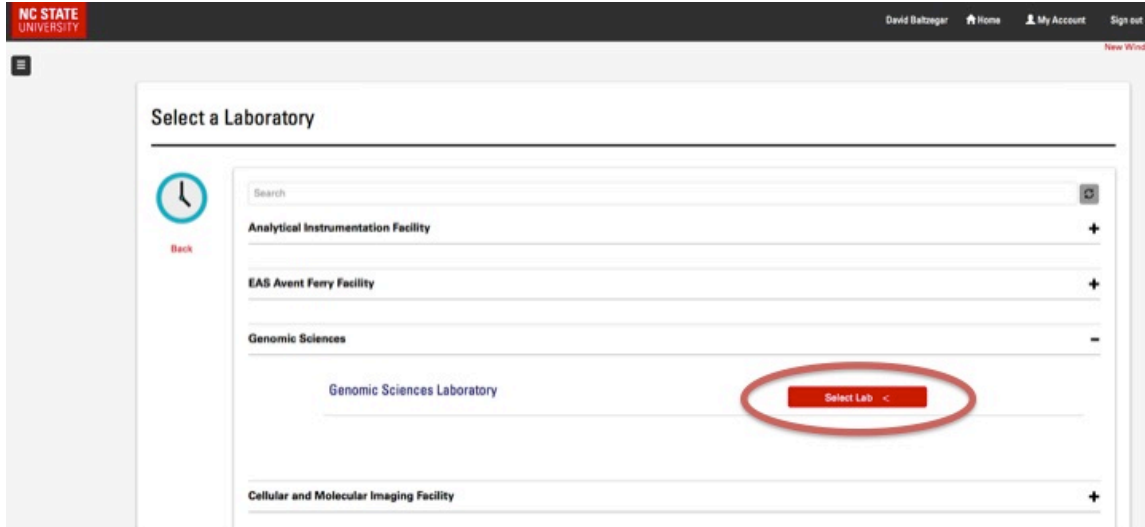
NC STATE UNIVERSITY

David Baltzegar Home My Account Sign out

New Wind

Select a Laboratory

Back

Search

Analytical Instrumentation Facility +

EAS Avent Ferry Facility +

Genomic Sciences −

Genomic Sciences Laboratory

Select Lab <

Cellular and Molecular Imaging Facility +